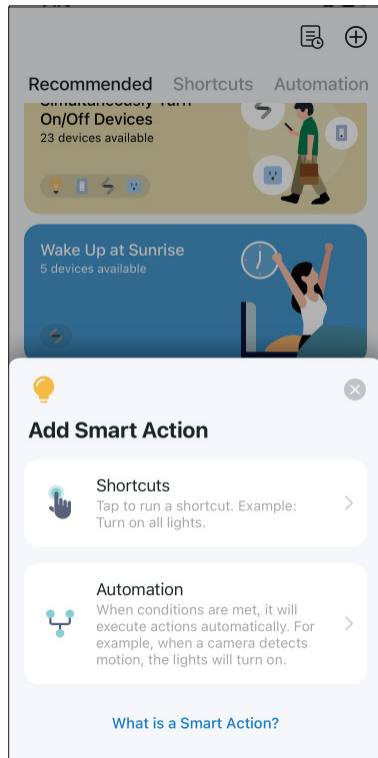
Recommended Shortcuts Automation

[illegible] On/Off Devices
23 devices available

Wake Up at Sunrise
5 devices available

Add Smart Action

Shortcuts
Tap to run a shortcut. Example: Turn on all lights.

Automation
When conditions are met, it will execute actions automatically. For example, when a camera detects motion, the lights will turn on.

What is a Smart Action?